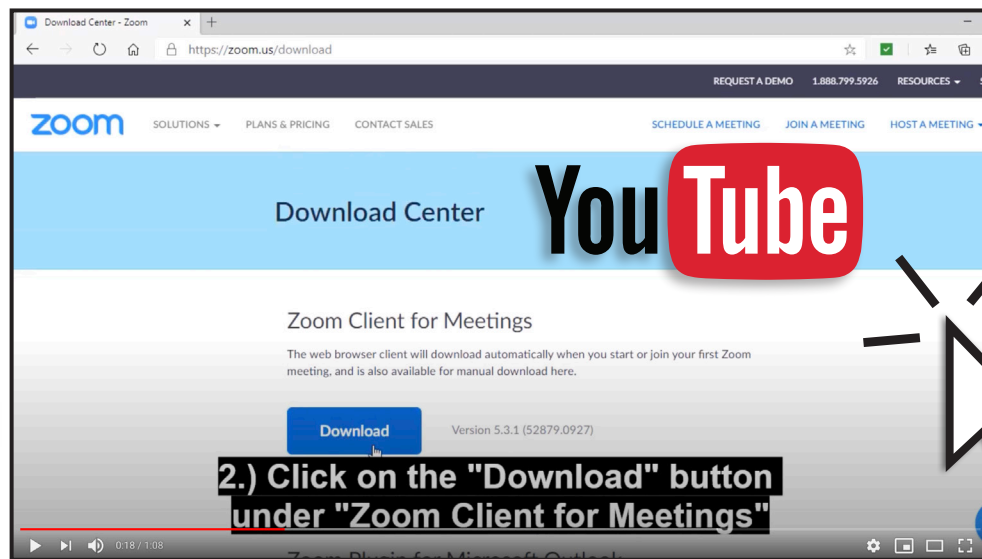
Download Center - Zoom ×

https://zoom.us/download

REQUEST A DEMO 1.888.799.5926 RESOURCES

zoom SOLUTIONS PLANS & PRICING CONTACT SALES SCHEDULE A MEETING JOIN A MEETING HOST A MEETING

Download Center

YouTube

Zoom Client for Meetings

The web browser client will download automatically when you start or join your first Zoom meeting, and is also available for manual download here.

Download Version 5.3.1 (52879.0927)

2.) Click on the "Download" button under "Zoom Client for Meetings"

0:18 / 1:08

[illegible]